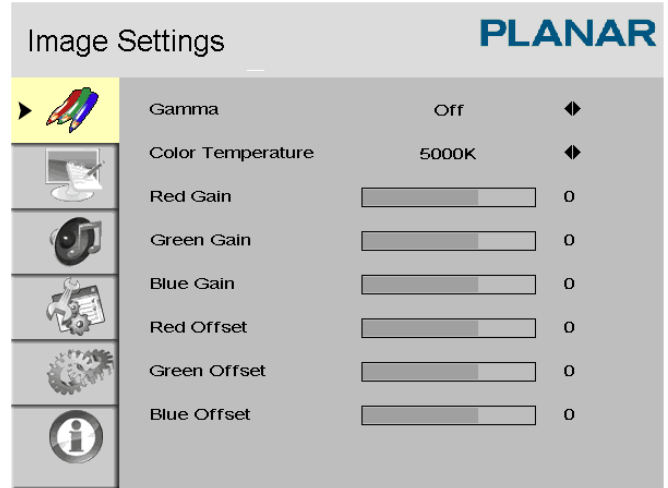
Image Settings

PLANAR

| | | |
|---|---|---|
| Gamma | Off | ◆ |
| Color Temperature | 5000K | ◆ |
| Red Gain | | 0 |
| Green Gain | | 0 |
| Blue Gain | | 0 |
| Red Offset | | 0 |
| Green Offset | | 0 |
| Blue Offset | | 0 |